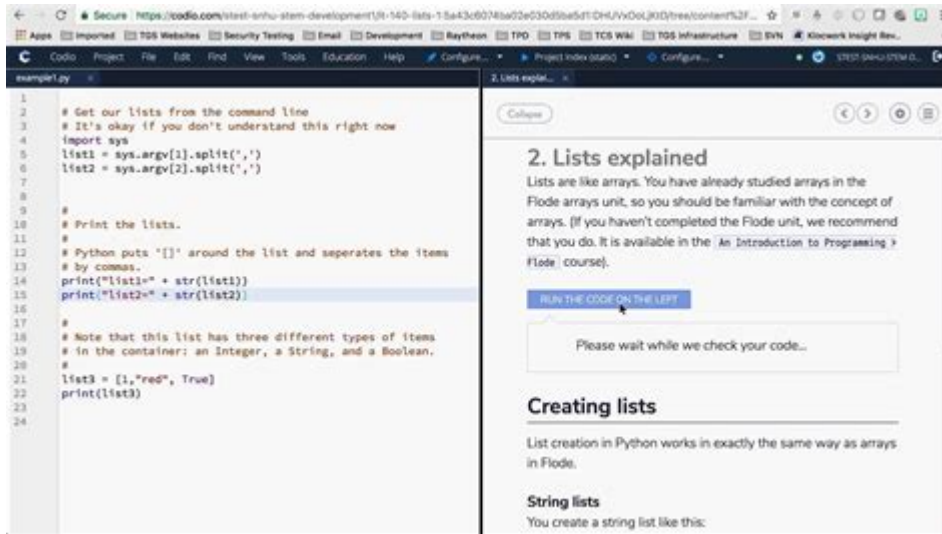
Secure | https://codio.com/stest-snhu-stem-development/it-140-lists-1-5a43c6074ba02e030d5ba5d1:DHUVxDoLjKIO/tree/content%2F...

Apps Imported TGS Websites Security Testing Email Development Raytheon TPD TPS TCS Wiki TGS Infrastructure SVN Klocwork Insight Rev...

Codio Project File Edit Find View Tools Education Help Configure... Project Index (static) Configure... STEST-SNHU-STEM-D...

example1.py

2.Lists explai...

```
1
2    # Get our lists from the command line
3    # It's okay if you don't understand this right now
4    import sys
5    list1 = sys.argv[1].split(',')
6    list2 = sys.argv[2].split(',')
7
8
9    #
10   # Print the lists.
11   #
12   # Python puts '[]' around the list and seperates the items
13   # by commas.
14   print("list1=" + str(list1))
15   print("list2=" + str(list2))
16
17   #
18   # Note that this list has three different types of items
19   # in the container: an Integer, a String, and a Boolean.
20   #
21   list3 = [1,"red", True]
22   print(list3)
23
24
```

Collapse

2. Lists explained

Lists are like arrays. You have already studied arrays in the Flode arrays unit, so you should be familiar with the concept of arrays. (If you haven't completed the Flode unit, we recommend that you do. It is available in the An Introduction to Programming > Flode course).

RUN THE CODE ON THE LEFT

Please wait while we check your code...

Creating lists

List creation in Python works in exactly the same way as arrays in Flode.

String lists

You create a string list like this: